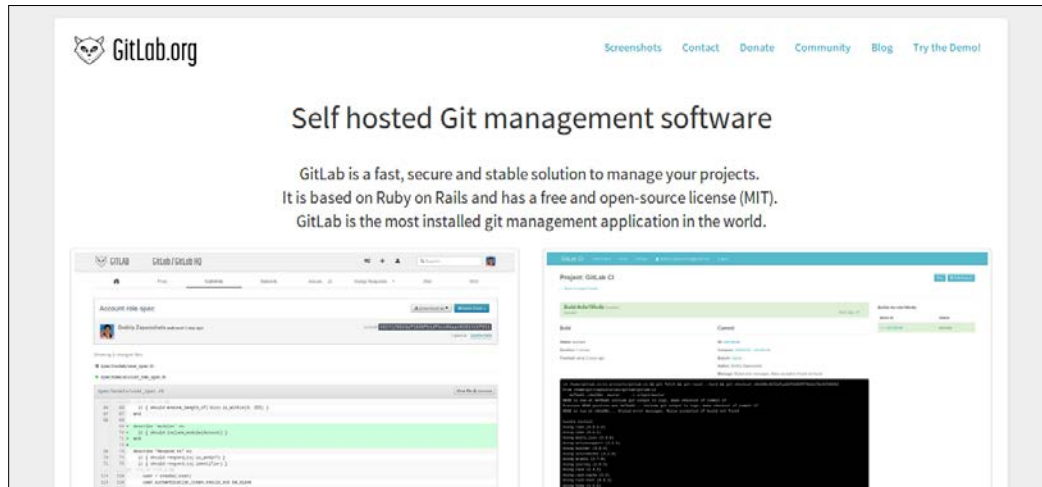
GitLab.org

Screenshots Contact Donate Community Blog Try the Demo!

Self hosted Git management software

GitLab is a fast, secure and stable solution to manage your projects.
It is based on Ruby on Rails and has a free and open-source license (MIT).
GitLab is the most installed git management application in the world.

GITLAB GitLab / GitLab HQ

Account role spec

Dmitriy Zaporozhets

Project: GitLab CI

Build

Commit

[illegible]